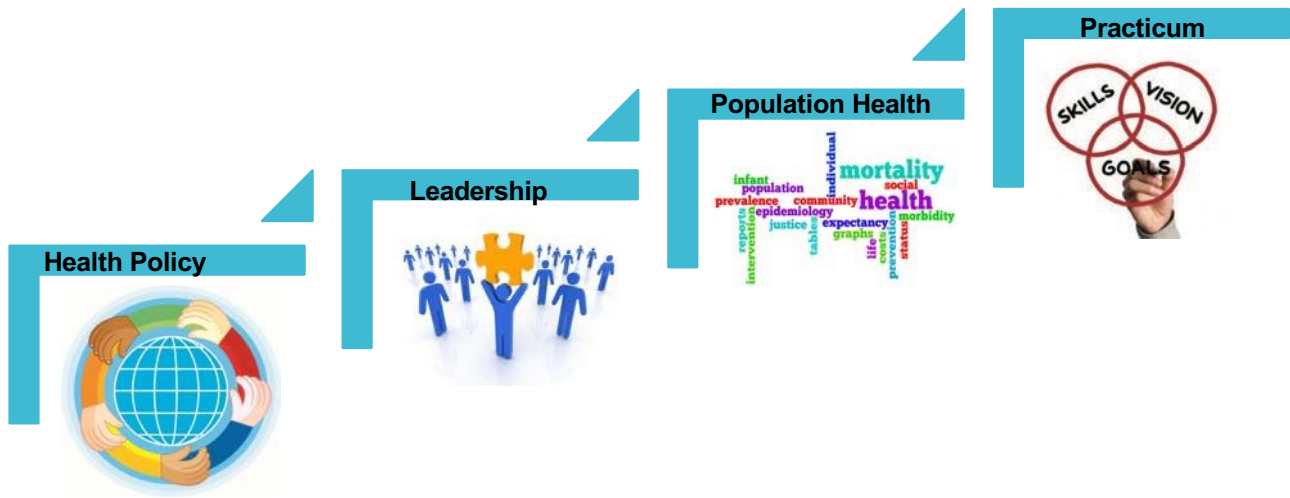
Health Policy

Leadership

Population Health

mortality
health
infant
population
individual
social
prevalence
community
epidemiology
expectancy
morbidity
reports
intervention
justice
tables
graphs
life
cost
prevention
status

Practicum

SKILLS
VISION
GOALS